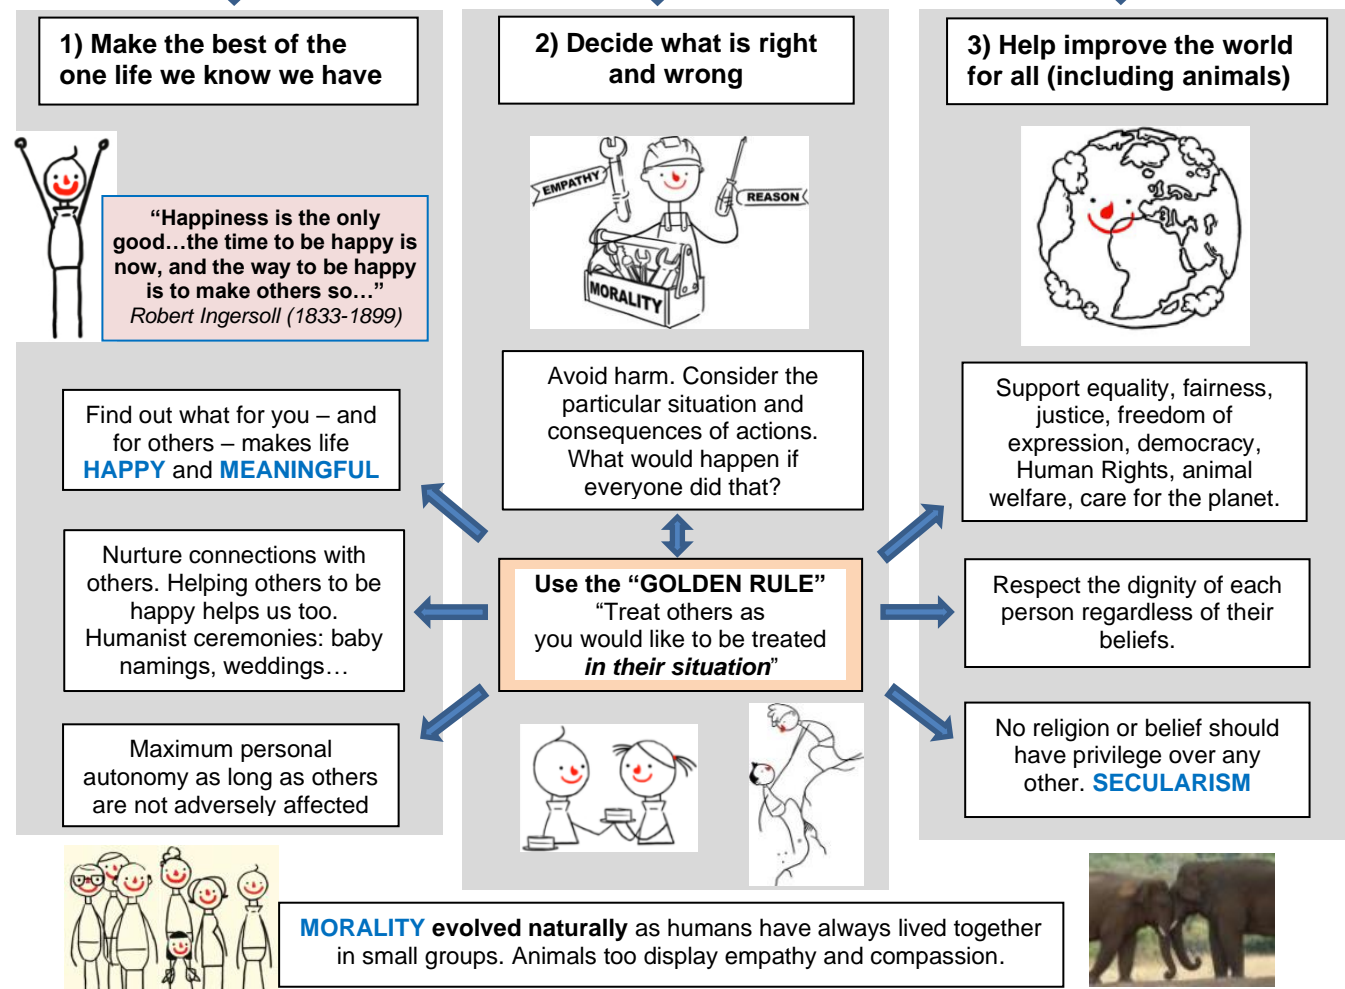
1) Make the best of the one life we know we have

“Happiness is the only good…the time to be happy is now, and the way to be happy is to make others so…”
Robert Ingersoll (1833-1899)

Find out what for you – and for others – makes life HAPPY and MEANINGFUL

Nurture connections with others. Helping others to be happy helps us too. Humanist ceremonies: baby namings, weddings…

Maximum personal autonomy as long as others are not adversely affected

2) Decide what is right and wrong

EMPATHY
REASON
MORALITY

Avoid harm. Consider the particular situation and consequences of actions. What would happen if everyone did that?

Use the “GOLDEN RULE”
“Treat others as you would like to be treated *in their situation*”

3) Help improve the world for all (including animals)

Support equality, fairness, justice, freedom of expression, democracy, Human Rights, animal welfare, care for the planet.

Respect the dignity of each person regardless of their beliefs.

No religion or belief should have privilege over any other. SECULARISM

MORALITY evolved naturally as humans have always lived together in small groups. Animals too display empathy and compassion.